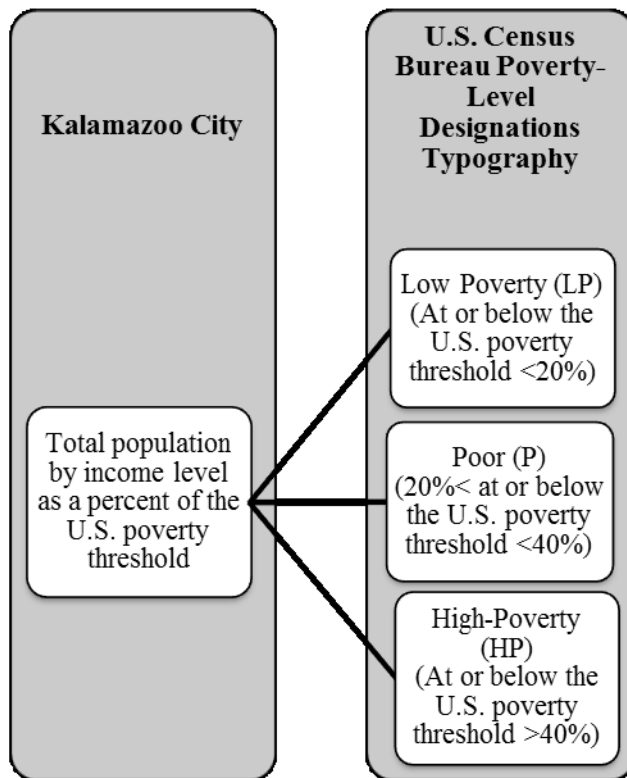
Kalamazoo City

U.S. Census Bureau Poverty-Level Designations Typography

Total population by income level as a percent of the U.S. poverty threshold

Low Poverty (LP) (At or below the U.S. poverty threshold <20%)

Poor (P) (20%< at or below the U.S. poverty threshold <40%)

High-Poverty (HP) (At or below the U.S. poverty threshold >40%)